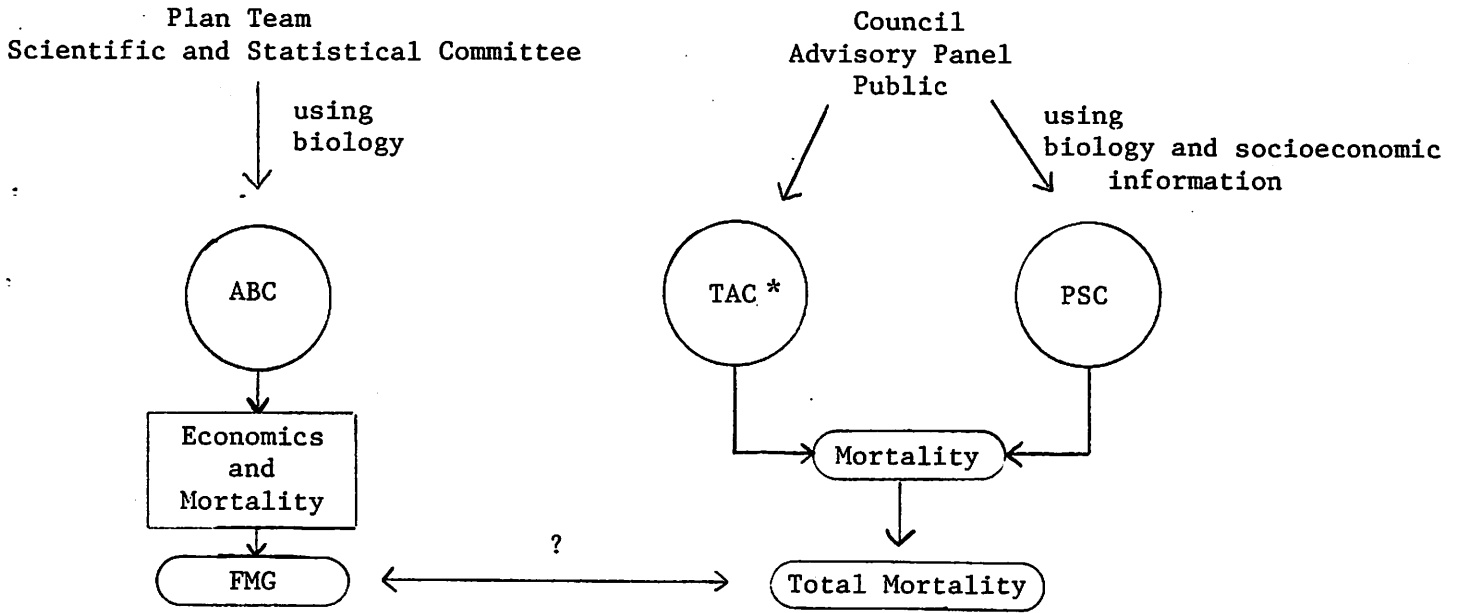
Plan Team
Scientific and Statistical Committee

using biology

ABC

Economics and Mortality

FMG

Council
Advisory Panel
Public

using biology and socioeconomic information

TAC *

PSC

Mortality

?

Total Mortality